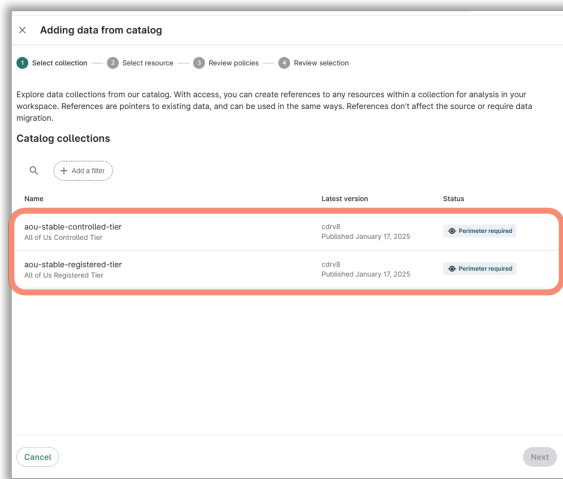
× Adding data from catalog

1 Select collection — 2 Select resource — 3 Review policies — 4 Review selection

Explore data collections from our catalog. With access, you can create references to any resources within a collection for analysis in your workspace. References are pointers to existing data, and can be used in the same ways. References don't affect the source or require data migration.

Catalog collections

+ Add a filter

| Name | Latest version | Status |
|---|---|---|
| aou-stable-controlled-tier All of Us Controlled Tier | cdrv8 Published January 17, 2025 | Perimeter required |
| aou-stable-registered-tier All of Us Registered Tier | cdrv8 Published January 17, 2025 | Perimeter required |

Cancel

Next